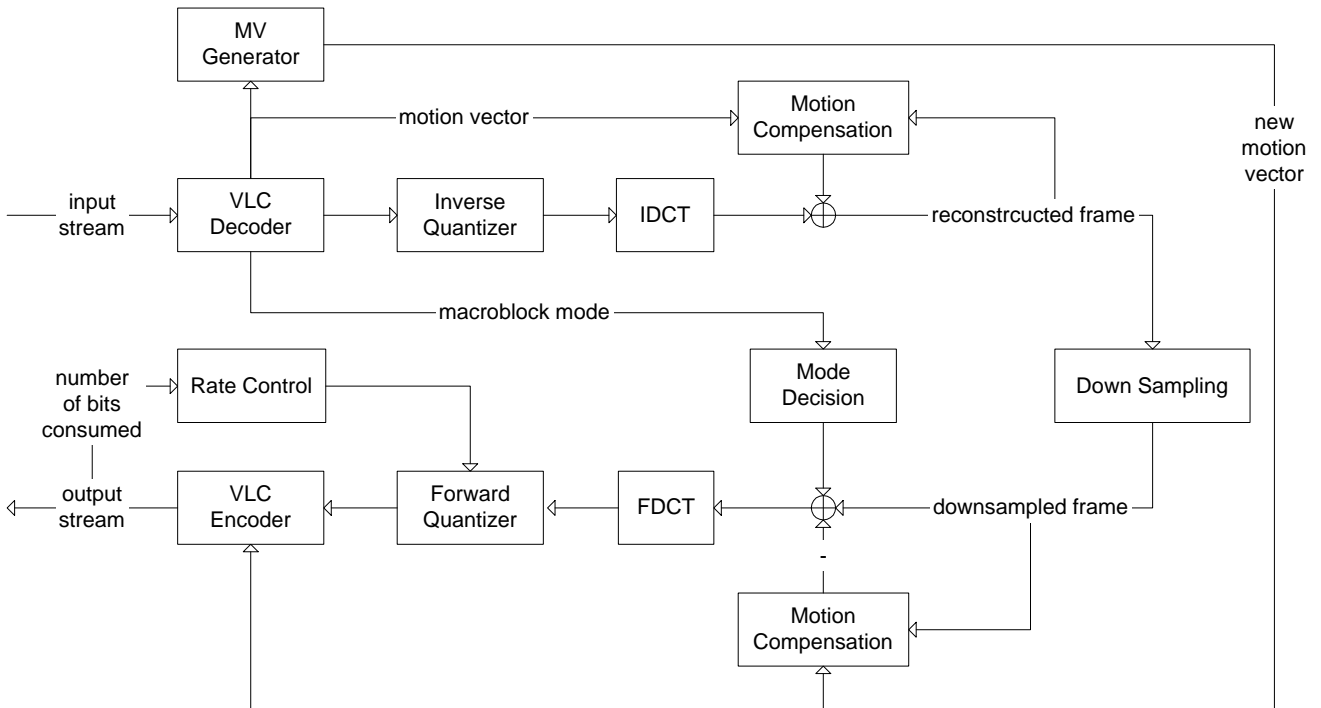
MV Generator

motion vector

Motion Compensation

new motion vector

input stream

VLC Decoder

Inverse Quantizer

IDCT

reconstrcucted frame

macroblock mode

number of bits consumed

Rate Control

Mode Decision

Down Sampling

output stream

VLC Encoder

Forward Quantizer

FDCT

downsampled frame

-

Motion Compensation